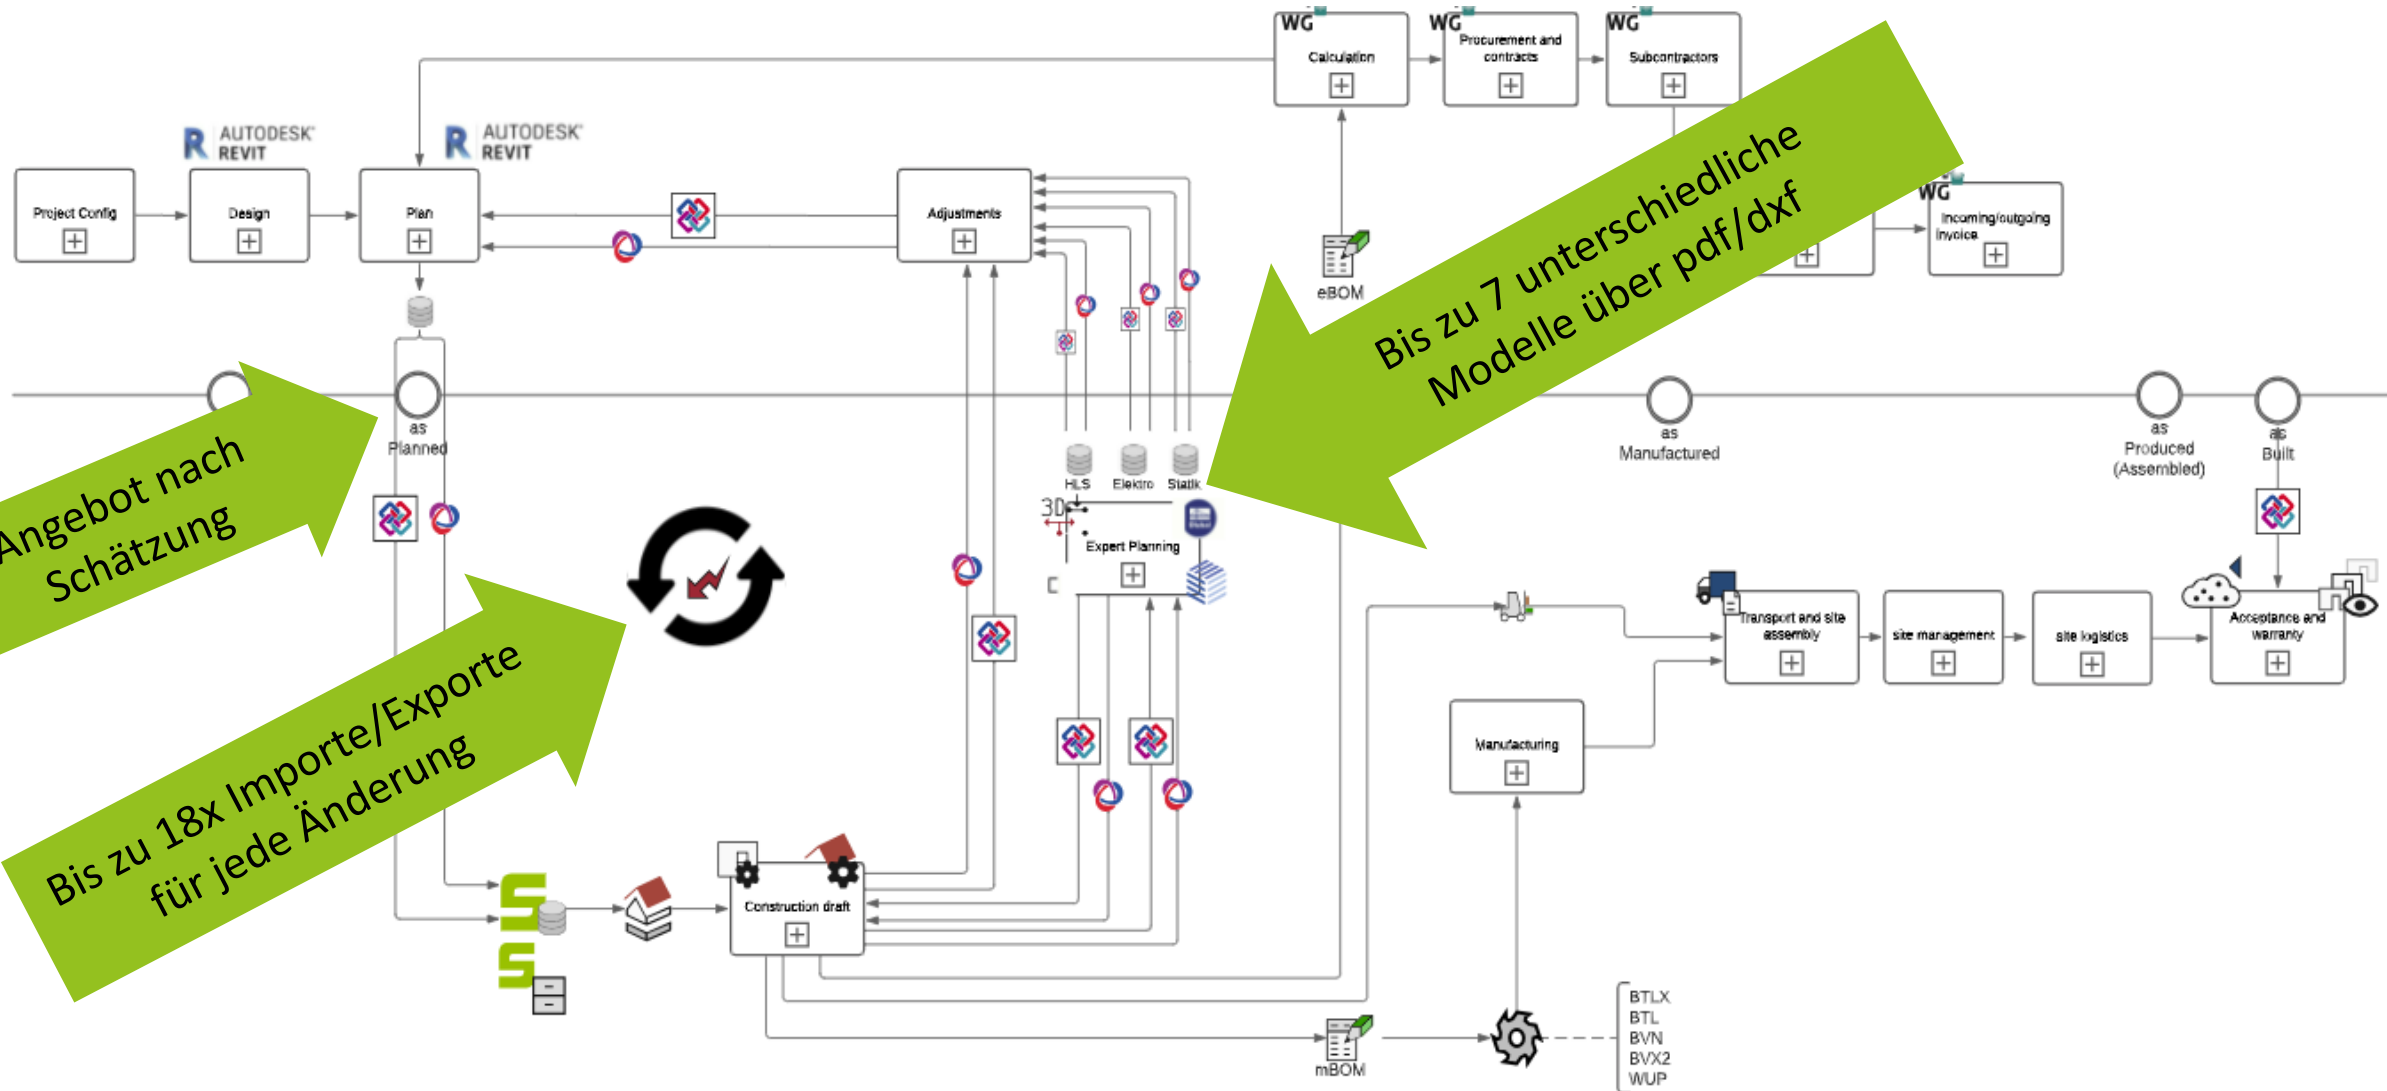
WG
Calculation

WG
Procurement and contracts

WG
Subcontractors

AUTODESK REVIT

AUTODESK REVIT

Project Config

Design

Plan

Adjustments

WG
Incoming/outgoing invoice

eBOM

Bis zu 7 unterschiedliche Modelle über pdf/dxf

as Planned

as Manufactured

as Produced (Assembled)

as Built

Angebot nach Schätzung

HLS

Elektro

Statik

3D

Expert Planning

Transport and site assembly

site management

site logistics

Acceptance and warranty

Bis zu 18x Importe/Exporte für jede Änderung

Manufacturing

Construction draft

mBOM

BTLX
BTL
BVN
BVX2
WUP